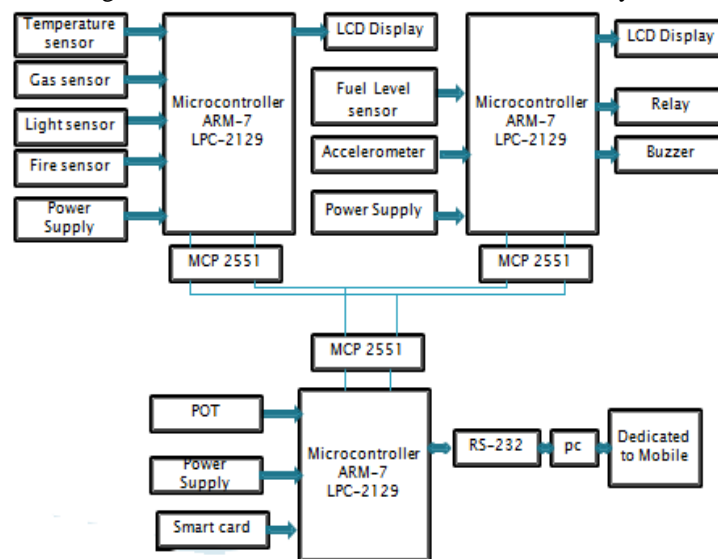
Temperature sensor

Gas sensor

Light sensor

Fire sensor

Power Supply

Microcontroller ARM-7 LPC-2129

LCD Display

Fuel Level sensor

Accelerometer

Power Supply

Microcontroller ARM-7 LPC-2129

LCD Display

Relay

Buzzer

MCP 2551

MCP 2551

MCP 2551

POT

Power Supply

Smart card

Microcontroller ARM-7 LPC-2129

RS-232

pc

Dedicated to Mobile